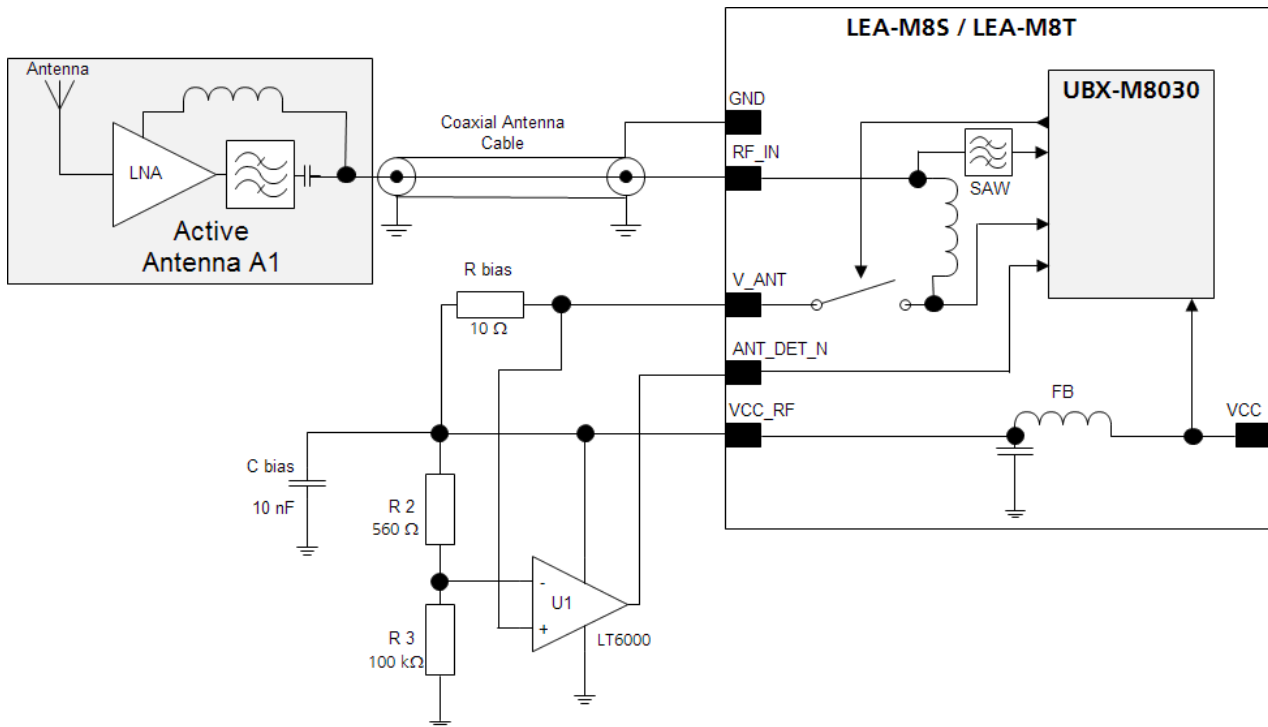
LEA-M8S / LEA-M8T

UBX-M8030

Antenna

LNA

Active Antenna A1

Coaxial Antenna Cable

GND

RF_IN

SAW

R bias

10 Ω

V_ANT

ANT_DET_N

FB

VCC_RF

VCC

C bias

10 nF

R 2

560 Ω

-

U1

+

LT6000

R 3

100 kΩ